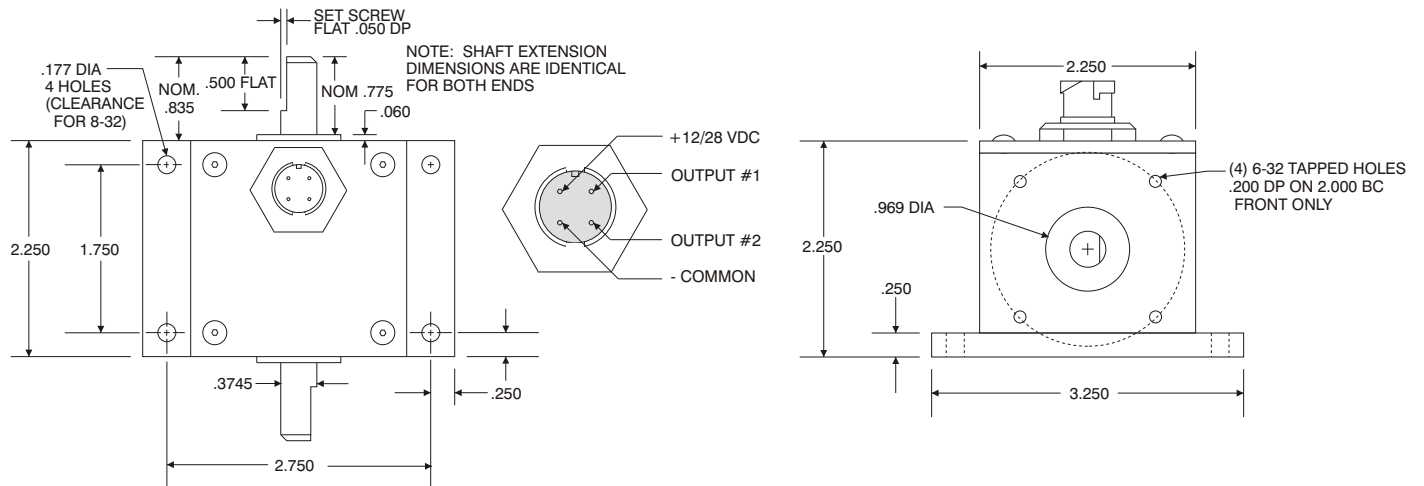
SET SCREW
FLAT .050 DP

NOTE: SHAFT EXTENSION DIMENSIONS ARE IDENTICAL FOR BOTH ENDS

.177 DIA
4 HOLES
(CLEARANCE FOR 8-32)

NOM.
.835

.500 FLAT

NOM .775

.060

2.250

1.750

.3745

.250

2.750

+12/28 VDC

OUTPUT #1

OUTPUT #2

- COMMON

2.250

(4) 6-32 TAPPED HOLES
.200 DP ON 2.000 BC
FRONT ONLY

.969 DIA

2.250

.250

3.250